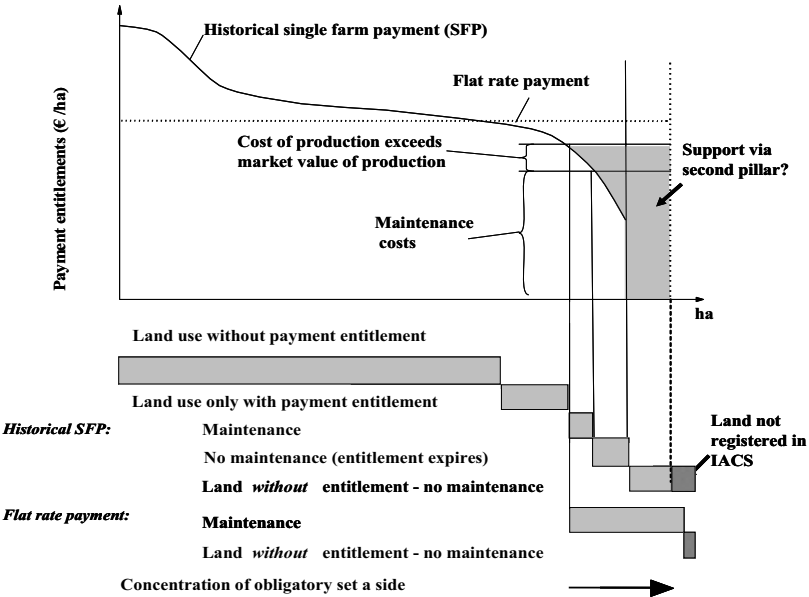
Historical single farm payment (SFP)

Flat rate payment

Payment entitlements (€ /ha)

Cost of production exceeds market value of production

Support via second pillar?

Maintenance costs

ha

Land use without payment entitlement

Land use only with payment entitlement

Historical SFP: Maintenance

No maintenance (entitlement expires)

Land *without* entitlement - no maintenance

Land not registered in IACS

Flat rate payment: Maintenance

Land *without* entitlement - no maintenance

Concentration of obligatory set a side